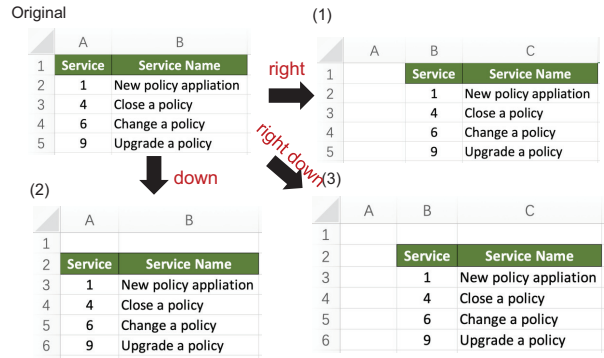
Original

|   | A | B |
|---|---|---|
| 1 | Service | Service Name |
| 2 | 1 | New policy appliation |
| 3 | 4 | Close a policy |
| 4 | 6 | Change a policy |
| 5 | 9 | Upgrade a policy |

right

(1)

|   | A | B | C |
|---|---|---|---|
| 1 |  | Service | Service Name |
| 2 |  | 1 | New policy appliation |
| 3 |  | 4 | Close a policy |
| 4 |  | 6 | Change a policy |
| 5 |  | 9 | Upgrade a policy |

down

right down

(2)

|   | A | B |
|---|---|---|
| 1 |  |  |
| 2 | Service | Service Name |
| 3 | 1 | New policy appliation |
| 4 | 4 | Close a policy |
| 5 | 6 | Change a policy |
| 6 | 9 | Upgrade a policy |

(3)

|   | A | B | C |
|---|---|---|---|
| 1 |  |  |  |
| 2 |  | Service | Service Name |
| 3 |  | 1 | New policy appliation |
| 4 |  | 4 | Close a policy |
| 5 |  | 6 | Change a policy |
| 6 |  | 9 | Upgrade a policy |